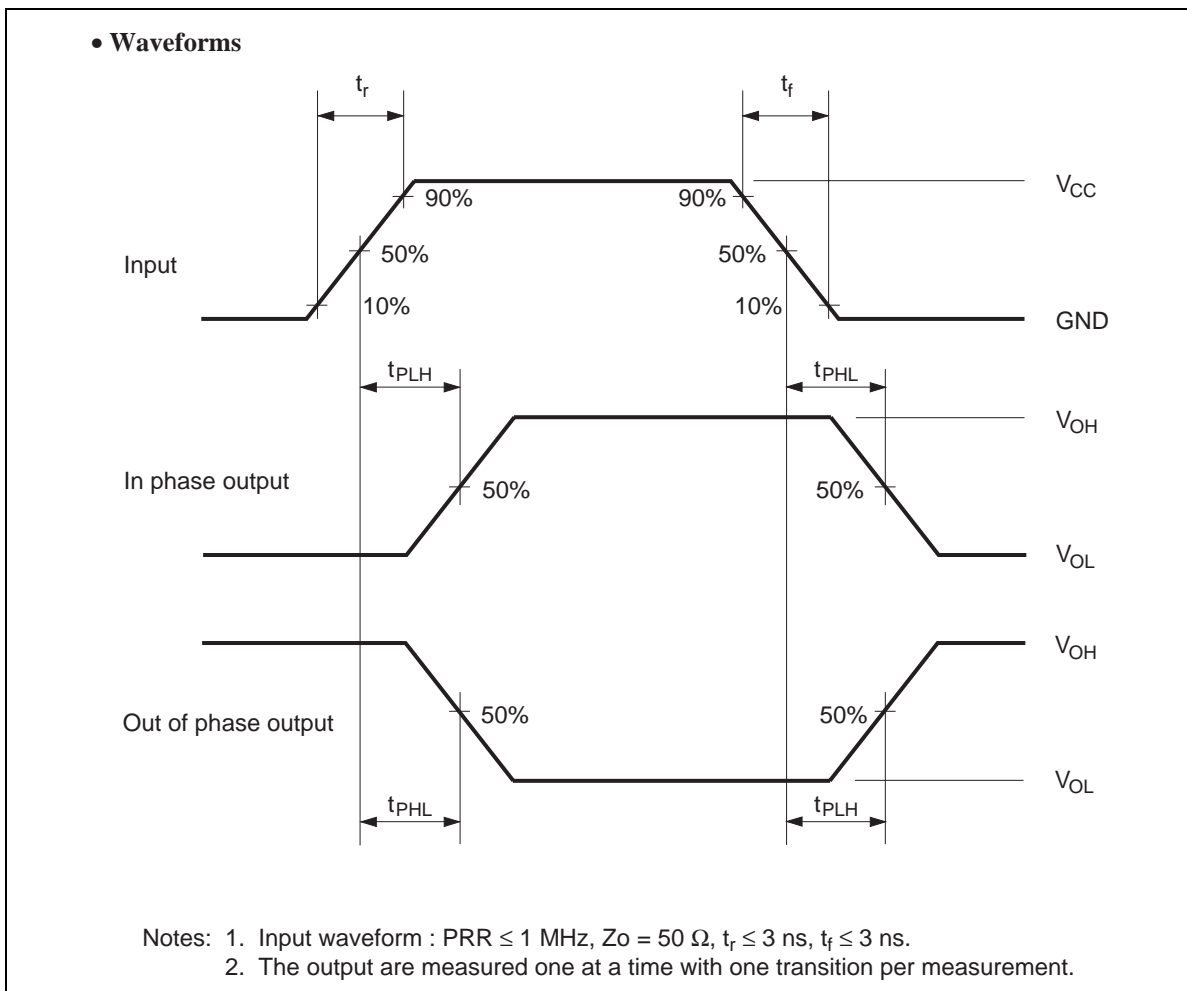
• Waveforms

$t_r$

$t_f$

90%

90%

$V_{CC}$

Input

50%

50%

10%

10%

GND

$t_{PLH}$

$t_{PHL}$

$V_{OH}$

In phase output

50%

50%

$V_{OL}$

$V_{OH}$

Out of phase output

50%

50%

$V_{OL}$

$t_{PHL}$

$t_{PLH}$

Notes: 1. Input waveform : PRR $\leq$ 1 MHz, Zo = 50 $\Omega$, $t_r \leq$ 3 ns, $t_f \leq$ 3 ns.
2. The output are measured one at a time with one transition per measurement.